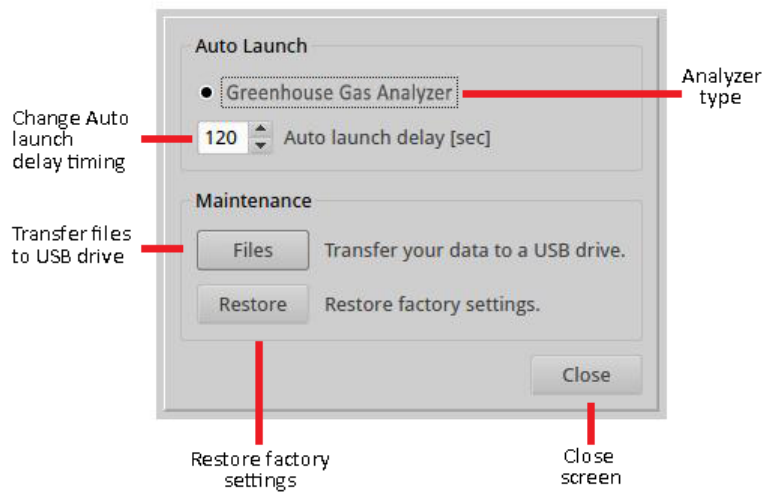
Auto Launch

Greenhouse Gas Analyzer

Analyzer type

Change Auto launch delay timing

120

Auto launch delay [sec]

Maintenance

Transfer files to USB drive

Files

Transfer your data to a USB drive.

Restore

Restore factory settings.

Close

Restore factory settings

Close screen